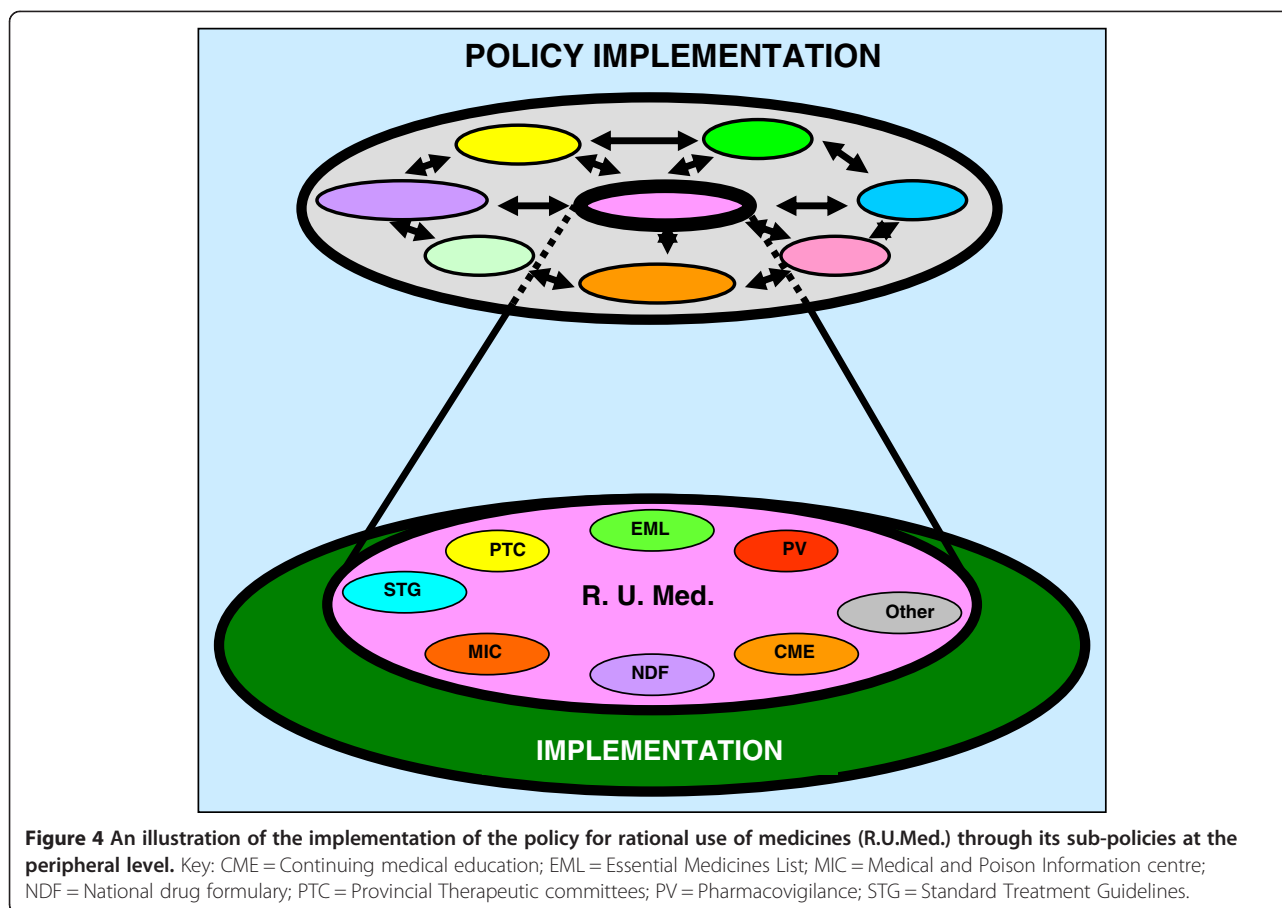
POLICY IMPLEMENTATION

EML

PTC

PV

STG

R. U. Med.

Other

MIC

CME

NDF

IMPLEMENTATION

**Figure 4 An illustration of the implementation of the policy for rational use of medicines (R.U.Med.) through its sub-policies at the peripheral level.** Key: CME = Continuing medical education; EML = Essential Medicines List; MIC = Medical and Poison Information centre; NDF = National drug formulary; PTC = Provincial Therapeutic committees; PV = Pharmacovigilance; STG = Standard Treatment Guidelines.